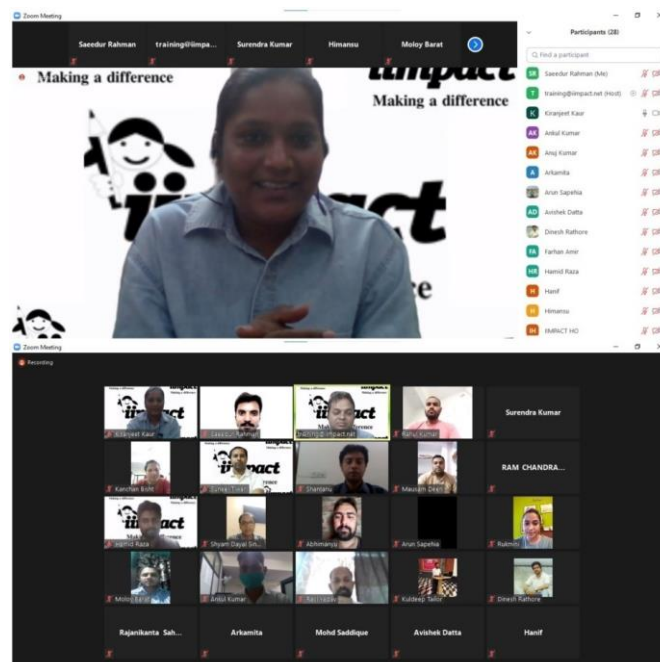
Zoom Meeting

Saeedur Rahman training@iimpa... Surendra Kumar Himansu Moloy Barat

Making a difference

iimpact

Making a difference

iimpact

Participants (28)

Find a participant

Saeedur Rahman (Me)
training@iimpact.net (Host)
Kiranjeet Kaur
Ankul Kumar
Anuj Kumar
Arkamita
Arun Sapehia
Avishek Datta
Dinesh Rathore
Farhan Amir
Hamid Raza
Hanif
Himansu
IIMPACT HO

Zoom Meeting

Recording

Kiranjeet Kaur
Saeedur Rahman
training@iimpact.net
Rahul Kumar
Surendra Kumar
Kanchan Bisht
Suraj Tiwari
Shantanu
Mausam Dass
RAM CHANDRA...
Hamid Raza
Shyam Dayal Sin...
Abhimanyu
Arun Sapehia
Rukmini
Moloy Barat
Anuj Kumar
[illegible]
Kuldeep Tailor
Dinesh Rathore
Rajanikanta Sah...
Arkamita
Mohd Saddique
Avishek Datta
Hanif